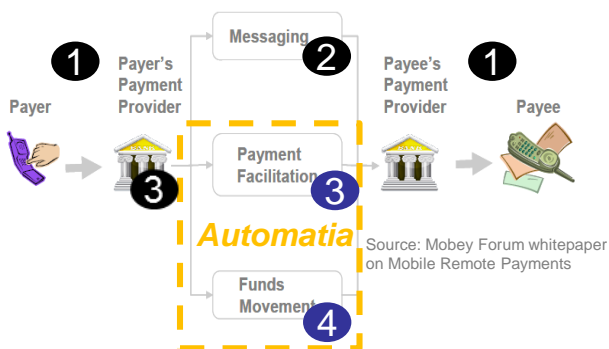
1

Payer

Payer's Payment Provider

3

Messaging

2

Payment Facilitation

3

Automatia

Funds Movement

4

Payee's Payment Provider

1

Payee

Source: Mobey Forum whitepaper on Mobile Remote Payments